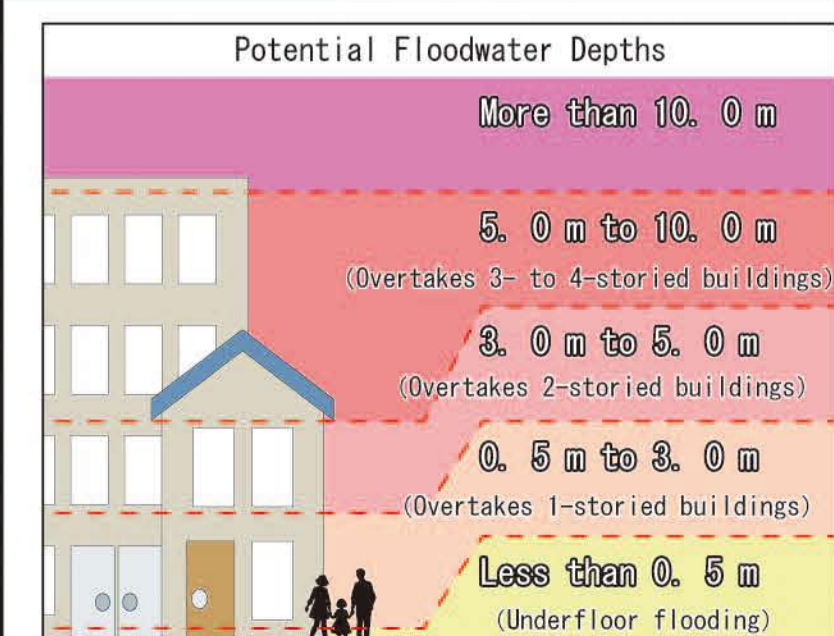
Potential Floodwater Depths

More than 10. 0 m

5. 0 m to 10. 0 m
(Overtakes 3- to 4-storied buildings)

3. 0 m to 5. 0 m
(Overtakes 2-storied buildings)

0. 5 m to 3. 0 m
(Overtakes 1-storied buildings)

Less than 0. 5 m
(Underfloor flooding)